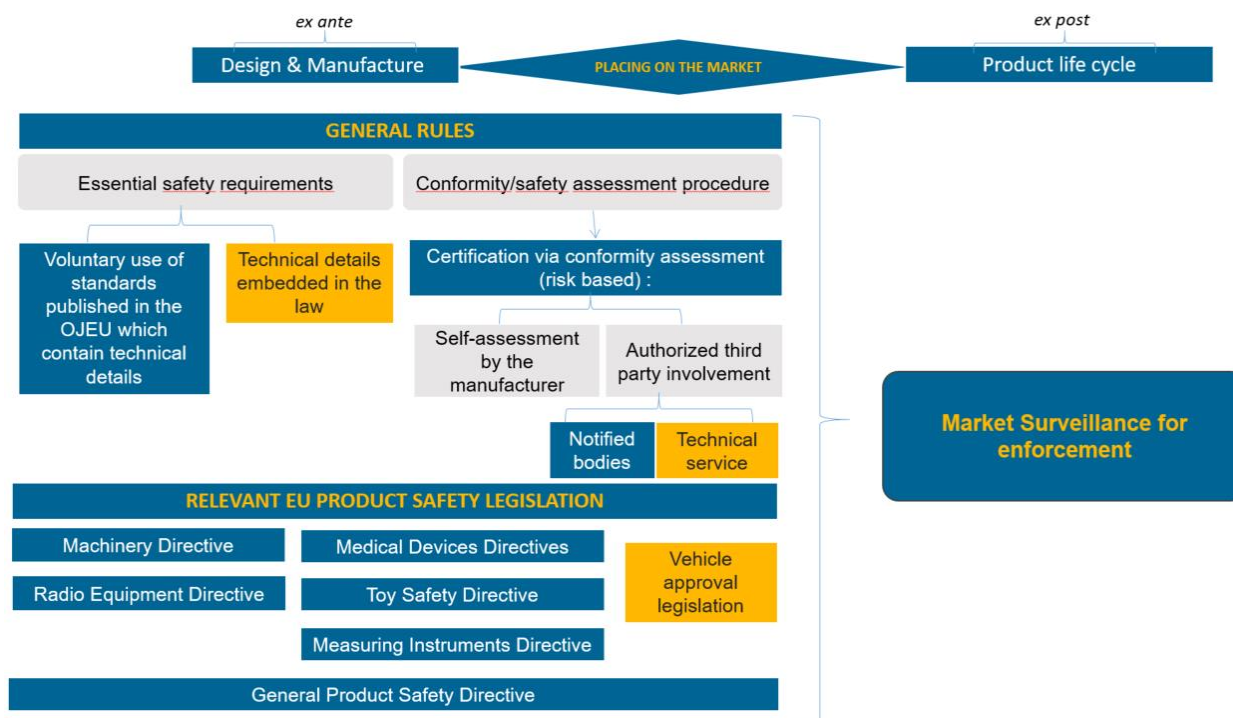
ex ante

Design & Manufacture

PLACING ON THE MARKET

ex post

Product life cycle

GENERAL RULES

Essential safety requirements

Conformity/safety assessment procedure

Voluntary use of standards published in the OJEU which contain technical details

Technical details embedded in the law

Certification via conformity assessment (risk based) :

Self-assessment by the manufacturer

Authorized third party involvement

Notified bodies

Technical service

Market Surveillance for enforcement

RELEVANT EU PRODUCT SAFETY LEGISLATION

Machinery Directive

Medical Devices Directives

Vehicle approval legislation

Radio Equipment Directive

Toy Safety Directive

Measuring Instruments Directive

General Product Safety Directive